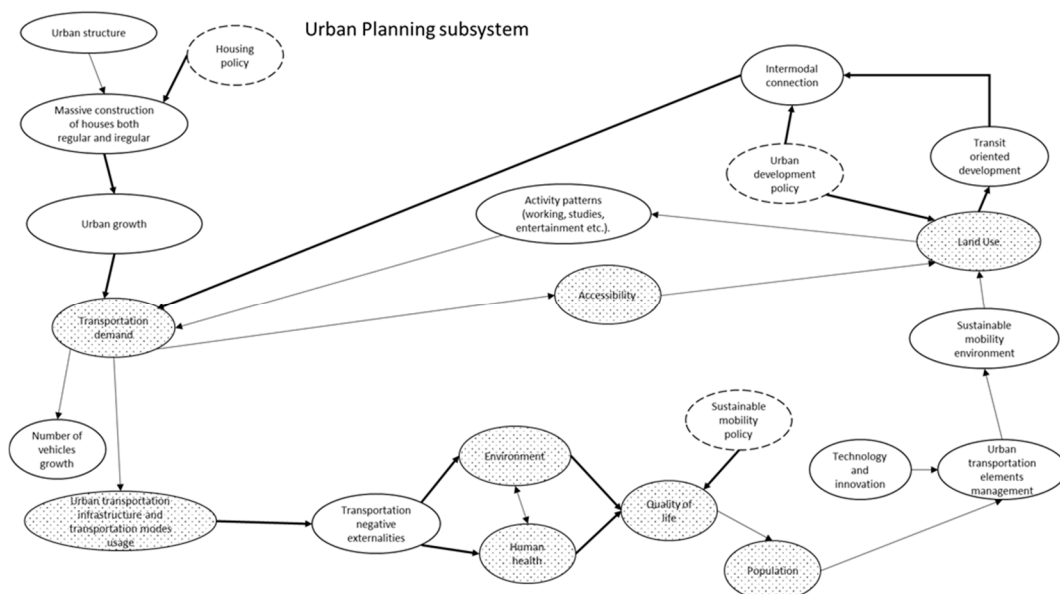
Urban Planning subsystem

Urban structure

Housing policy

Massive construction of houses both regular and iregular

Urban growth

Intermodal connection

Transit oriented development

Urban development policy

Activity patterns (working, studies, entertainment etc.).

Land Use

Accessibility

Transportation demand

Sustainable mobility environment

Number of vehicles growth

Sustainable mobility policy

Environment

Technology and innovation

Urban transportation elements management

Urban transportation infrastructure and transportation modes usage

Transportation negative externalities

Quality of life

Human health

Population